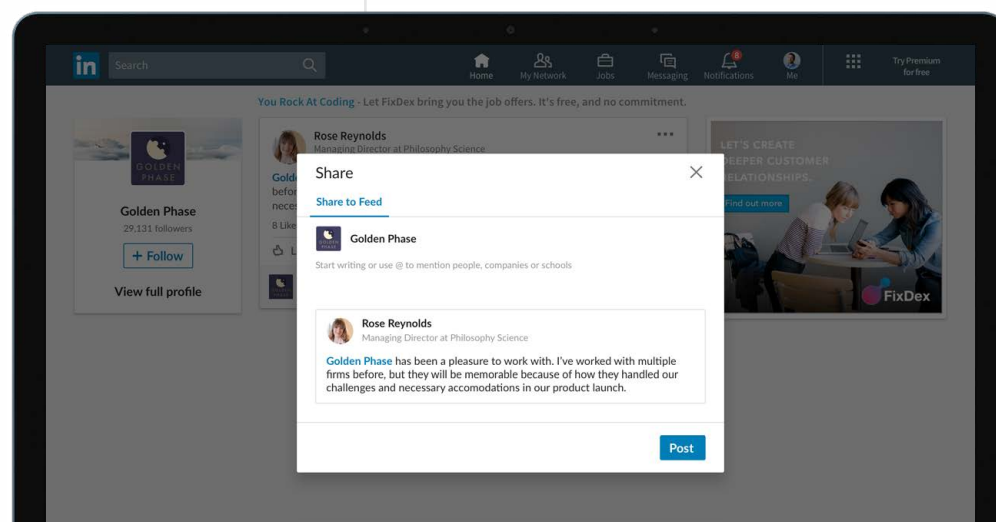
in Search

Home My Network Jobs Messaging Notifications Me Try Premium for free

You Rock At Coding - Let FixDex bring you the job offers. It's free, and no commitment.

GOLDEN PHASE

Golden Phase
29,131 followers
+ Follow
View full profile

Rose Reynolds
Managing Director at Philosophy Science
Gold
befor
neces
8 Like

LET'S CREATE DEEPER CUSTOMER RELATIONSHIPS.
Find out more
FixDex

Share
Share to Feed

Golden Phase

Start writing or use @ to mention people, companies or schools

Rose Reynolds
Managing Director at Philosophy Science

Golden Phase has been a pleasure to work with. I've worked with multiple firms before, but they will be memorable because of how they handled our challenges and necessary accomodations in our product launch.

Post